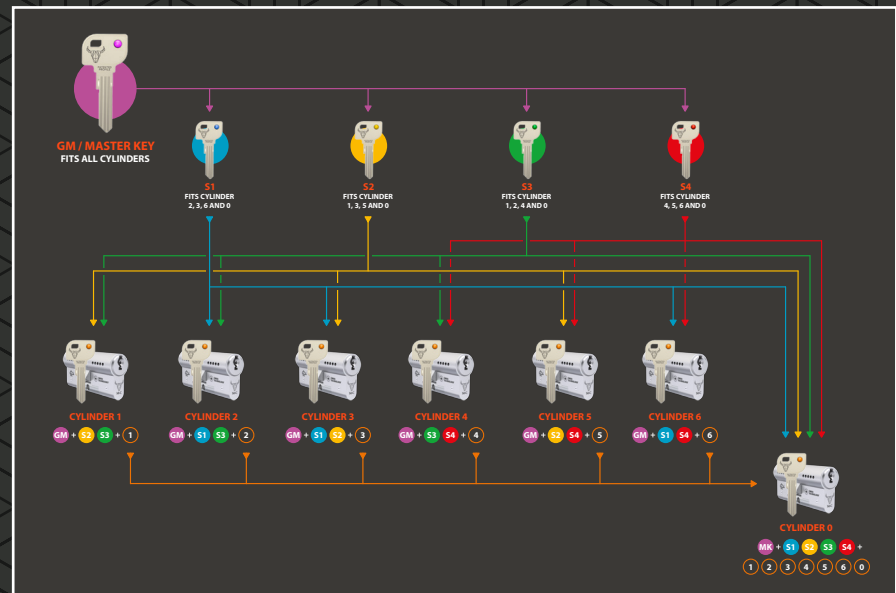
GM / MASTER KEY
FITS ALL CYLINDERS

S1
FITS CYLINDER
2, 3, 6 AND 0

S2
FITS CYLINDER
1, 3, 5 AND 0

S3
FITS CYLINDER
1, 2, 4 AND 0

S4
FITS CYLINDER
4, 5, 6 AND 0

CYLINDER 1
GM + S2 + S3 + 1

CYLINDER 2
GM + S1 + S3 + 2

CYLINDER 3
GM + S1 + S2 + 3

CYLINDER 4
GM + S3 + S4 + 4

CYLINDER 5
GM + S2 + S4 + 5

CYLINDER 6
GM + S1 + S4 + 6

CYLINDER 0
MK + S1 + S2 + S3 + S4 +
1 2 3 4 5 6 0